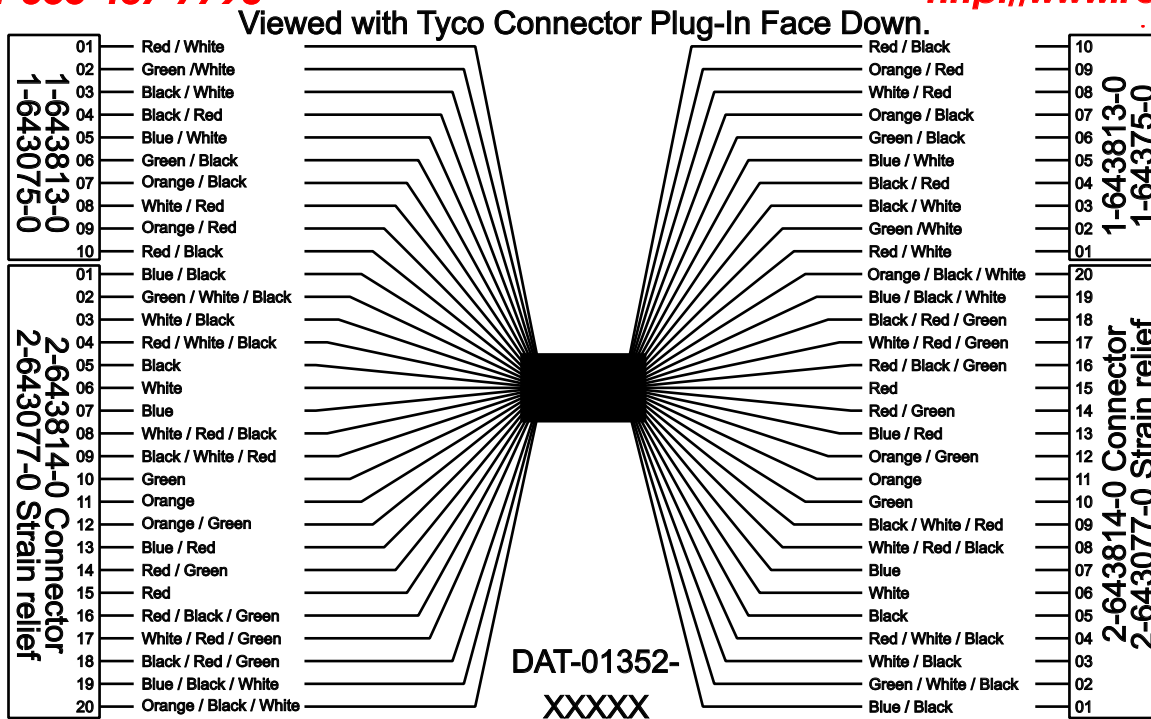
Viewed with Tyco Connector Plug-In Face Down.

1-643813-0
1-643075-0

01 Red / White
02 Green /White
03 Black / White
04 Black / Red
05 Blue / White
06 Green / Black
07 Orange / Black
08 White / Red
09 Orange / Red
10 Red / Black

2-643814-0 Connector
2-643077-0 Strain relief

01 Blue / Black
02 Green / White / Black
03 White / Black
04 Red / White / Black
05 Black
06 White
07 Blue
08 White / Red / Black
09 Black / White / Red
10 Green
11 Orange
12 Orange / Green
13 Blue / Red
14 Red / Green
15 Red
16 Red / Black / Green
17 White / Red / Green
18 Black / Red / Green
19 Blue / Black / White
20 Orange / Black / White

DAT-01352-XXXXX

Red / Black 10
Orange / Red 09
White / Red 08
Orange / Black 07
Green / Black 06
Blue / White 05
Black / Red 04
Black / White 03
Green /White 02
Red / White 01

1-643813-0
1-643075-0

Orange / Black / White 20
Blue / Black / White 19
Black / Red / Green 18
White / Red / Green 17
Red / Black / Green 16
Red 15
Red / Green 14
Blue / Red 13
Orange / Green 12
Orange 11
Green 10
Black / White / Red 09
White / Red / Black 08
Blue 07
White 06
Black 05
Red / White / Black 04
White / Black 03
Green / White / Black 02
Blue / Black 01

2-643814-0 Connector
2-643077-0 Strain relief